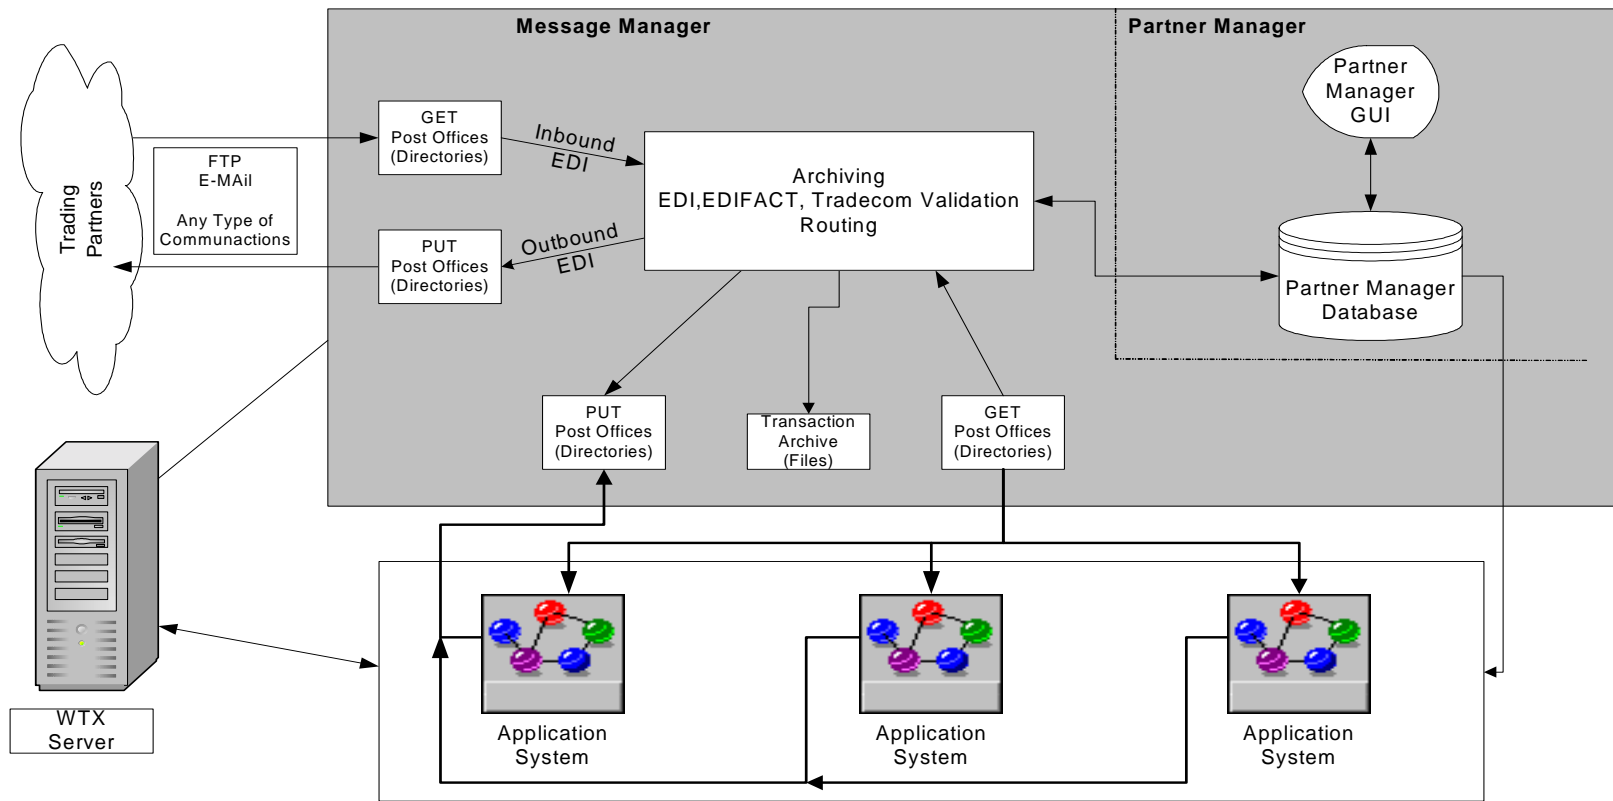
Message Manager

Partner Manager

Partner Manager GUI

Trading Partners

GET Post Offices (Directories)

FTP E-MAil

Any Type of Communactions

Inbound EDI

Archiving EDI,EDIFACT, Tradecom Validation Routing

PUT Post Offices (Directories)

Outbound EDI

Partner Manager Database

PUT Post Offices (Directories)

Transaction Archive (Files)

GET Post Offices (Directories)

WTX Server

Application System

Application System

Application System